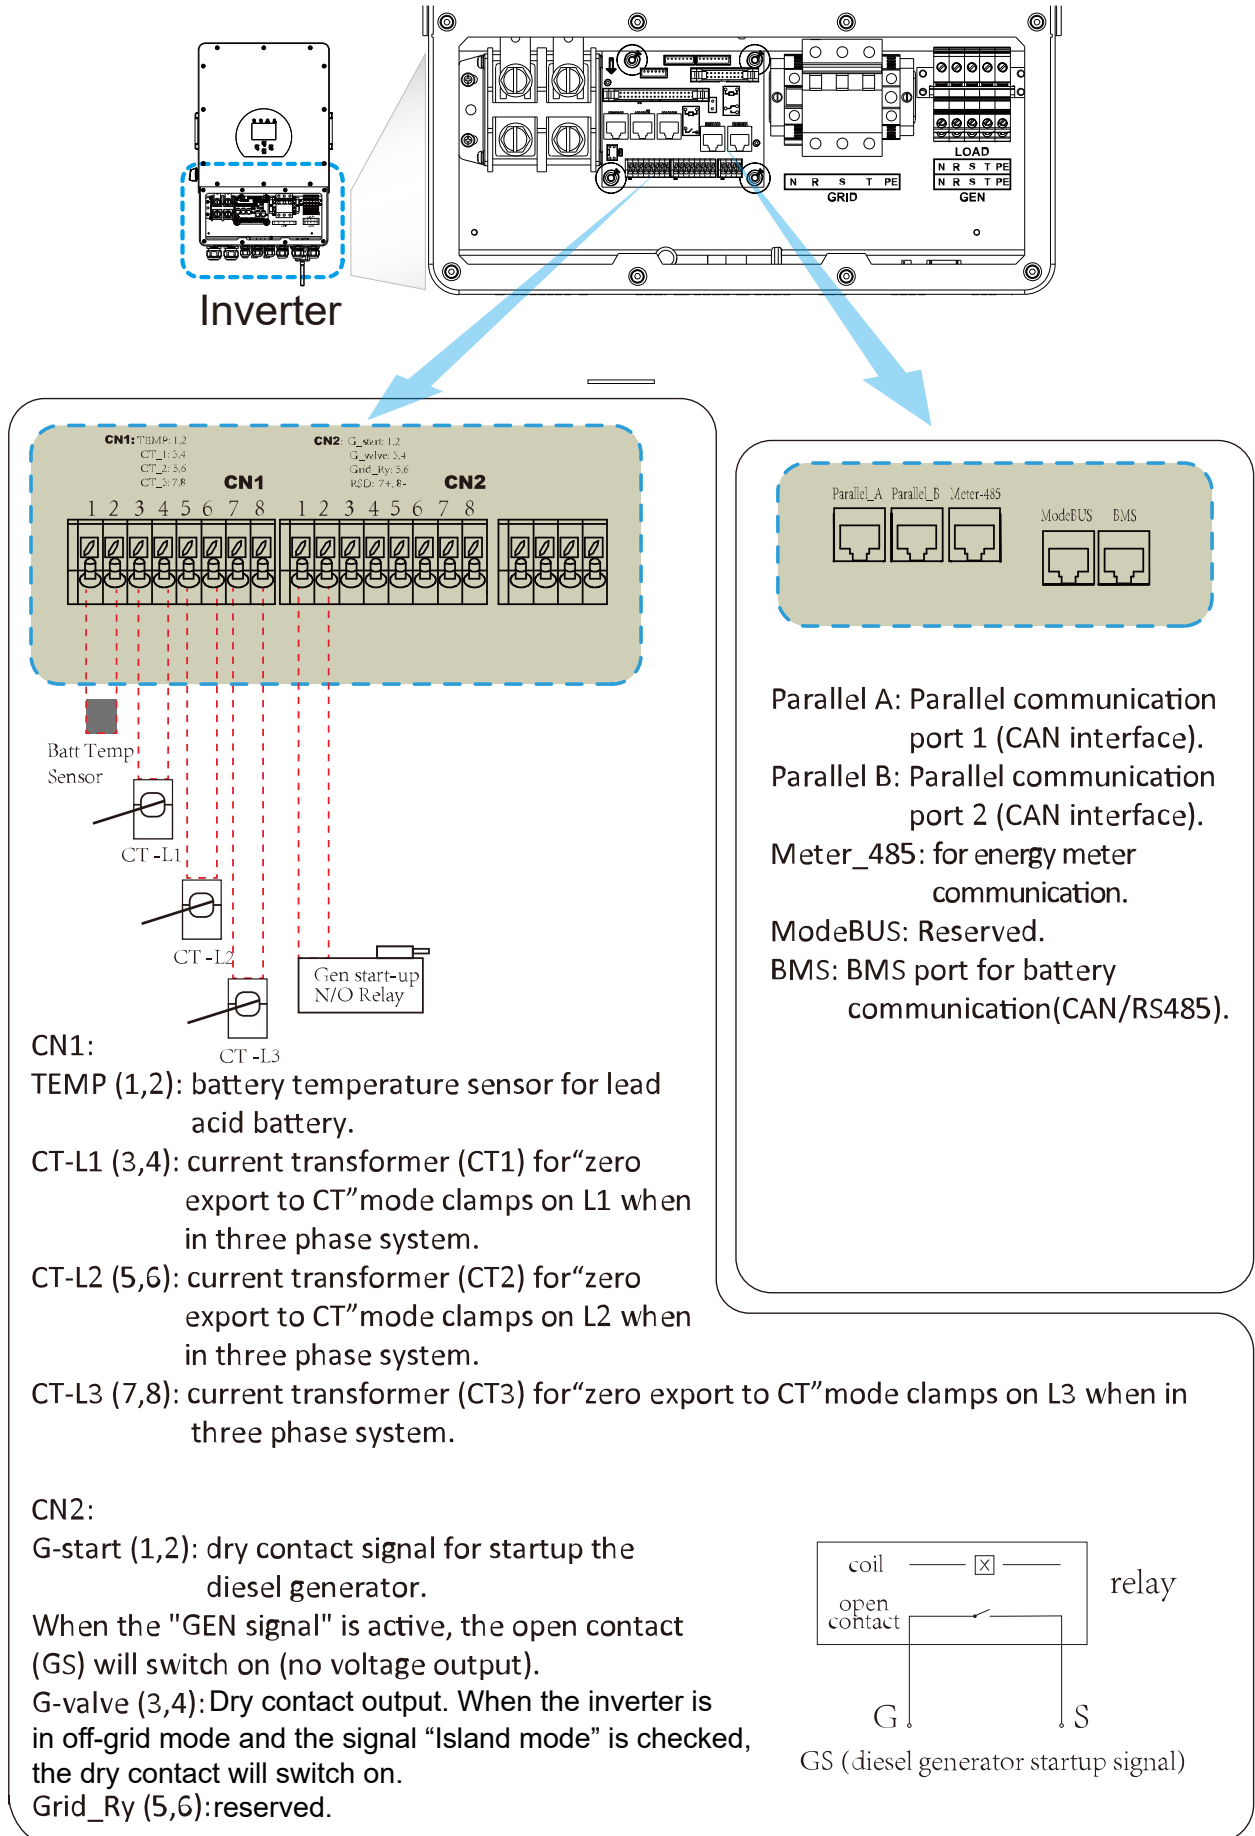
LOAD

N R S T PE

N R S T PE

N R S T PE

GRID

GEN

Inverter

CN1: TEMP: 1,2
CT_1: 3,4
CT_2: 5,6
CT_3: 7,8

CN2: G_start: 1,2
G_valve: 3,4
Grid_Ry: 5,6
RSD: 7+, 8-

CN1

CN2

1 2 3 4 5 6 7 8 1 2 3 4 5 6 7 8

Batt Temp Sensor

CT -L1

CT -L2

CT -L3

Gen start-up N/O Relay

Parallel_A Parallel_B Meter-485

ModeBUS BMS

Parallel A: Parallel communication port 1 (CAN interface).

Parallel B: Parallel communication port 2 (CAN interface).

Meter_485: for energy meter communication.

ModeBUS: Reserved.

BMS: BMS port for battery communication(CAN/RS485).

CN1:

TEMP (1,2): battery temperature sensor for lead acid battery.

CT-L1 (3,4): current transformer (CT1) for“zero export to CT”mode clamps on L1 when in three phase system.

CT-L2 (5,6): current transformer (CT2) for“zero export to CT”mode clamps on L2 when in three phase system.

CT-L3 (7,8): current transformer (CT3) for“zero export to CT”mode clamps on L3 when in three phase system.

CN2:

G-start (1,2): dry contact signal for startup the diesel generator.

When the "GEN signal" is active, the open contact (GS) will switch on (no voltage output).

G-valve (3,4):Dry contact output. When the inverter is in off-grid mode and the signal “Island mode” is checked, the dry contact will switch on.

Grid_Ry (5,6):reserved.

coil

open contact

relay

G

S

GS (diesel generator startup signal)